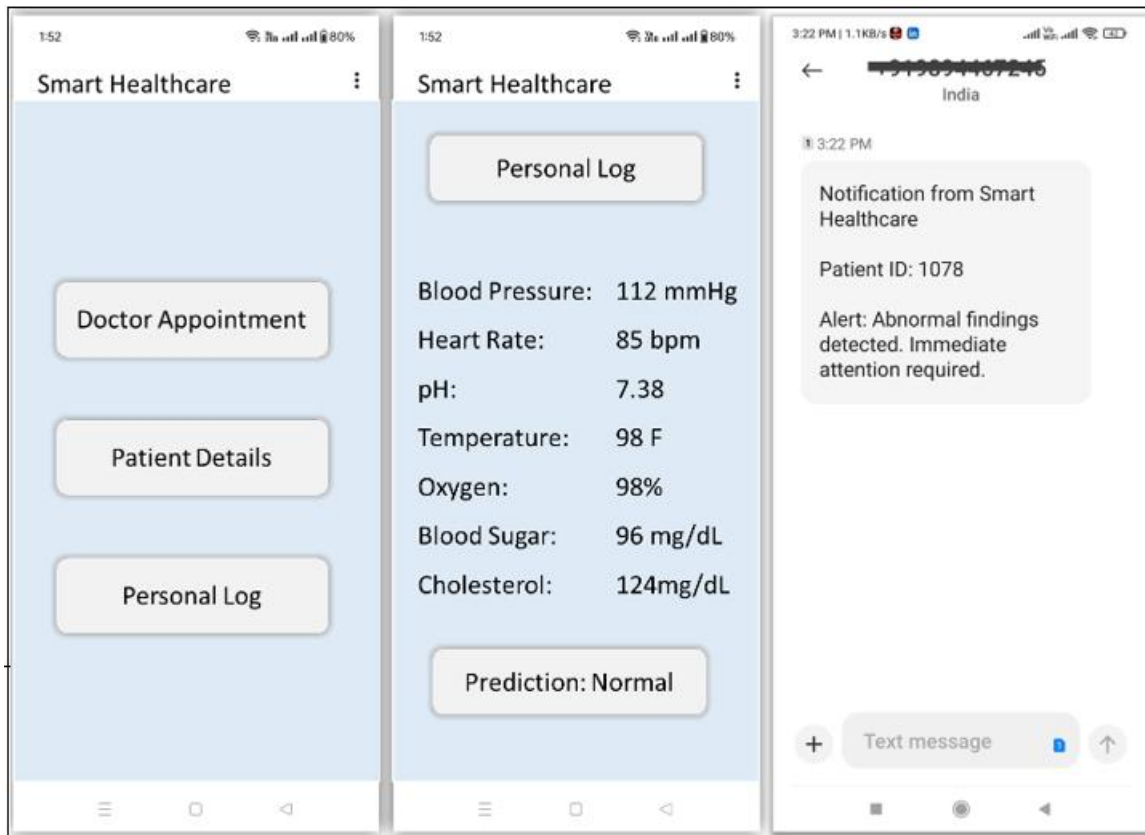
1:52 80%

Smart Healthcare

Doctor Appointment

Patient Details

Personal Log

1:52 80%

Smart Healthcare

Personal Log

| | |
|---|---|
| Blood Pressure: | 112 mmHg |
| Heart Rate: | 85 bpm |
| pH: | 7.38 |
| Temperature: | 98 F |
| Oxygen: | 98% |
| Blood Sugar: | 96 mg/dL |
| Cholesterol: | 124mg/dL |

Prediction: Normal

3:22 PM | 1.1KB/s

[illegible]

India

3:22 PM

Notification from Smart Healthcare

Patient ID: 1078

Alert: Abnormal findings detected. Immediate attention required.

Text message